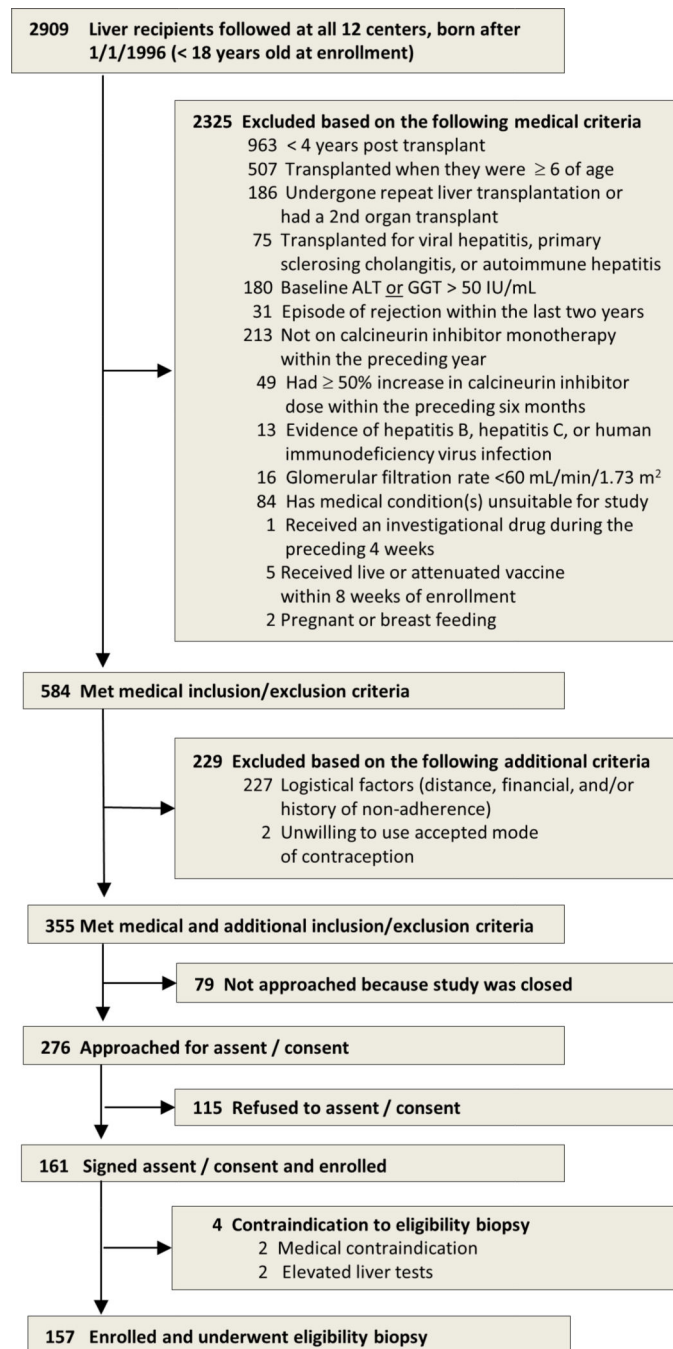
2909 Liver recipients followed at all 12 centers, born after 1/1/1996 (< 18 years old at enrollment)

2325 Excluded based on the following medical criteria
963 < 4 years post transplant
507 Transplanted when they were $\geq$ 6 of age
186 Undergone repeat liver transplantation or had a 2nd organ transplant
75 Transplanted for viral hepatitis, primary sclerosing cholangitis, or autoimmune hepatitis
180 Baseline ALT or GGT > 50 IU/mL
31 Episode of rejection within the last two years
213 Not on calcineurin inhibitor monotherapy within the preceding year
49 Had $\geq$ 50% increase in calcineurin inhibitor dose within the preceding six months
13 Evidence of hepatitis B, hepatitis C, or human immunodeficiency virus infection
16 Glomerular filtration rate <60 mL/min/1.73 m$^2$
84 Has medical condition(s) unsuitable for study
1 Received an investigational drug during the preceding 4 weeks
5 Received live or attenuated vaccine within 8 weeks of enrollment
2 Pregnant or breast feeding

584 Met medical inclusion/exclusion criteria

229 Excluded based on the following additional criteria
227 Logistical factors (distance, financial, and/or history of non-adherence)
2 Unwilling to use accepted mode of contraception

355 Met medical and additional inclusion/exclusion criteria

79 Not approached because study was closed

276 Approached for assent / consent

115 Refused to assent / consent

161 Signed assent / consent and enrolled

4 Contraindication to eligibility biopsy
2 Medical contraindication
2 Elevated liver tests

157 Enrolled and underwent eligibility biopsy